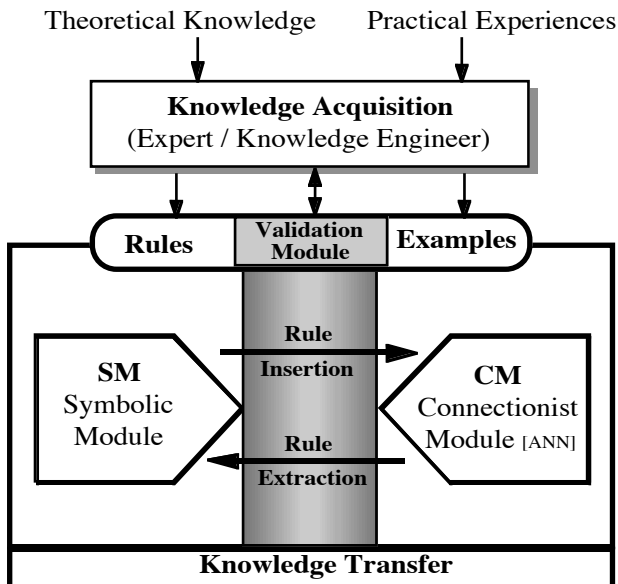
Theoretical Knowledge

Practical Experiences

**Knowledge Acquisition**
(Expert / Knowledge Engineer)

**Rules**

**Validation Module**

**Examples**

**SM**
Symbolic Module

**Rule Insertion**

**Rule Extraction**

**CM**
Connectionist Module [ANN]

**Knowledge Transfer**